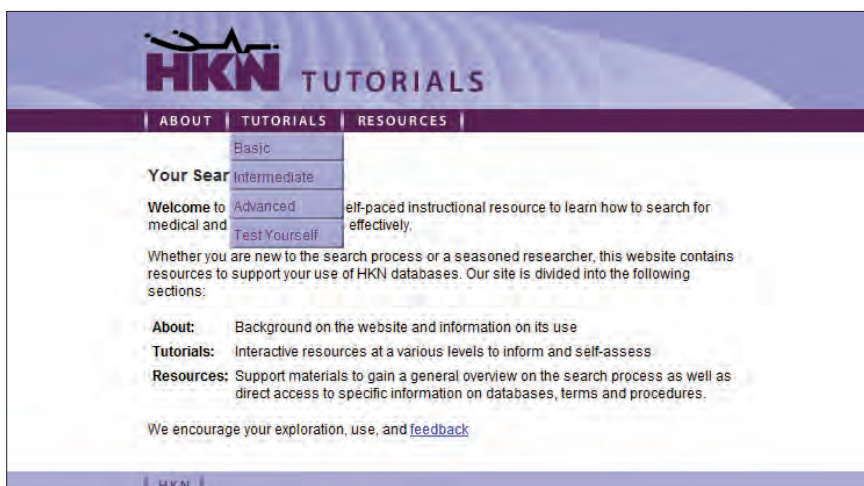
HKN TUTORIALS

ABOUT | TUTORIALS | RESOURCES

Basic
Intermediate
Advanced
Test Yourself

Your Sear

Welcome to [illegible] elf-paced instructional resource to learn how to search for medical and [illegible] effectively.

Whether you are new to the search process or a seasoned researcher, this website contains resources to support your use of HKN databases. Our site is divided into the following sections:

| | |
|---|---|
| About: | Background on the website and information on its use |
| Tutorials: | Interactive resources at a various levels to inform and self-assess |
| Resources: | Support materials to gain a general overview on the search process as well as direct access to specific information on databases, terms and procedures. |

We encourage your exploration, use, and feedback

HKN